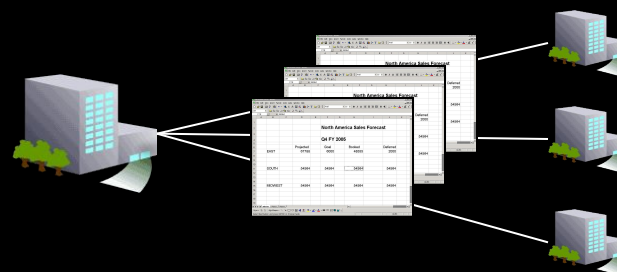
North America Sales Forecast

North America Sales Forecast

North America Sales Forecast

Q4 FY 2005

| | Projected | Goal | Booked | Delivered |
|---|---|---|---|---|
| EAST | 37100 | 39000 | 46000 | 33000 |
| SOUTH | 34494 | 34494 | 34494 | 34494 |
| MIDWEST | 34494 | 34494 | 34494 | 34494 |

Delivered
33000

34494

34494

Delivered
33000

34494

34494

34494